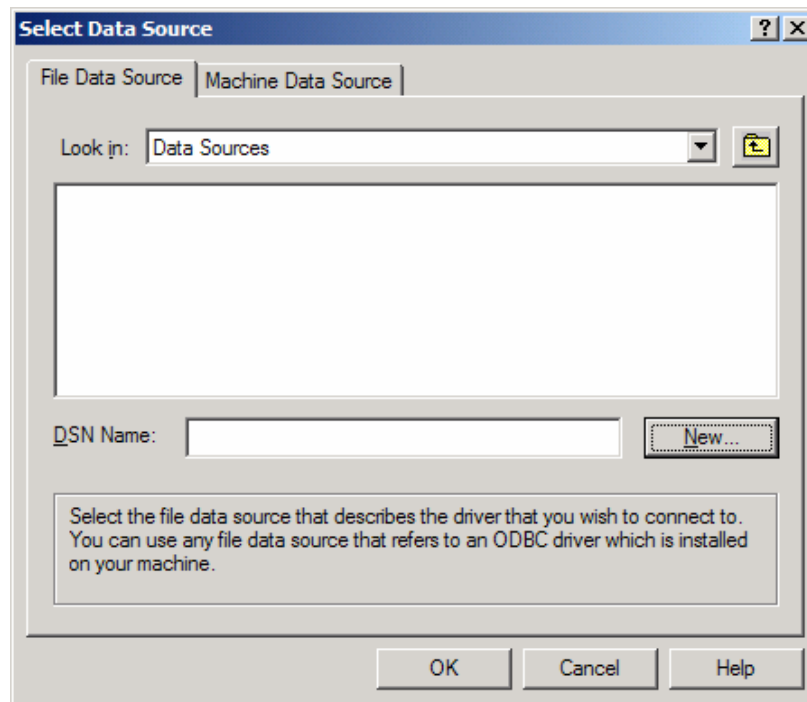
Select Data Source

?

×

File Data Source

Machine Data Source

Look in:

Data Sources

DSN Name:

New...

Select the file data source that describes the driver that you wish to connect to. You can use any file data source that refers to an ODBC driver which is installed on your machine.

OK

Cancel

Help